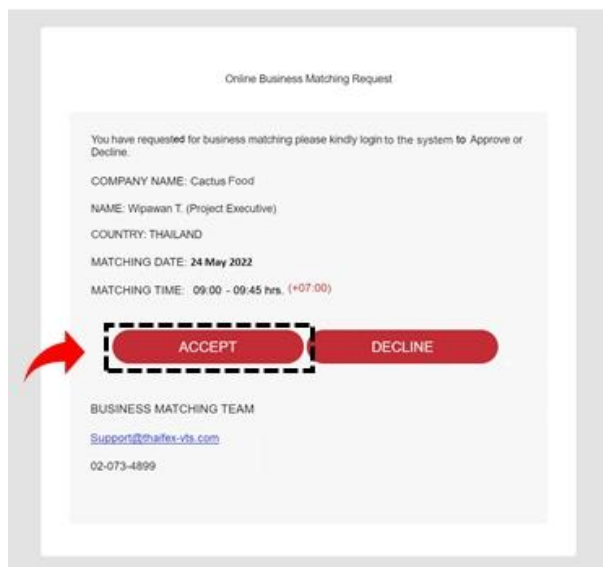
Online Business Matching Request

You have requested for business matching please kindly login to the system to Approve or Decline.

COMPANY NAME: Cactus Food

NAME: Wipawan T. (Project Executive)

COUNTRY: THAILAND

MATCHING DATE: 24 May 2022

MATCHING TIME: 09:00 - 09:45 hrs. (+07:00)

ACCEPT

DECLINE

BUSINESS MATCHING TEAM

Support@thaifex-vts.com

02-073-4899